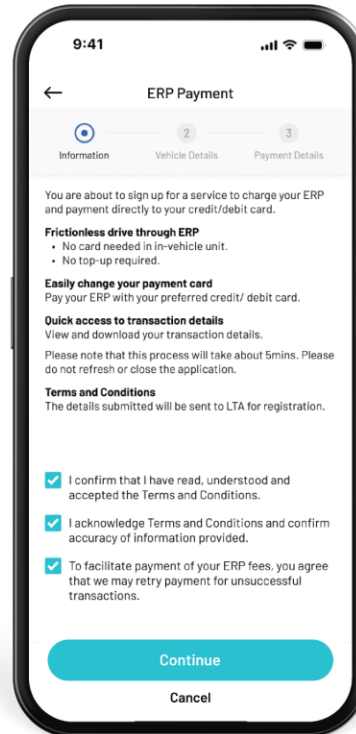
9:41

ERP Payment

Information
2
Vehicle Details
3
Payment Details

You are about to sign up for a service to charge your ERP and payment directly to your credit/debit card.

**Frictionless drive through ERP**
• No card needed in in-vehicle unit.
• No top-up required.

**Easily change your payment card**
Pay your ERP with your preferred credit/ debit card.

**Quick access to transaction details**
View and download your transaction details.

Please note that this process will take about 5mins. Please do not refresh or close the application.

**Terms and Conditions**
The details submitted will be sent to LTA for registration.

I confirm that I have read, understood and accepted the Terms and Conditions.

I acknowledge Terms and Conditions and confirm accuracy of information provided.

To facilitate payment of your ERP fees, you agree that we may retry payment for unsuccessful transactions.

Continue

Cancel